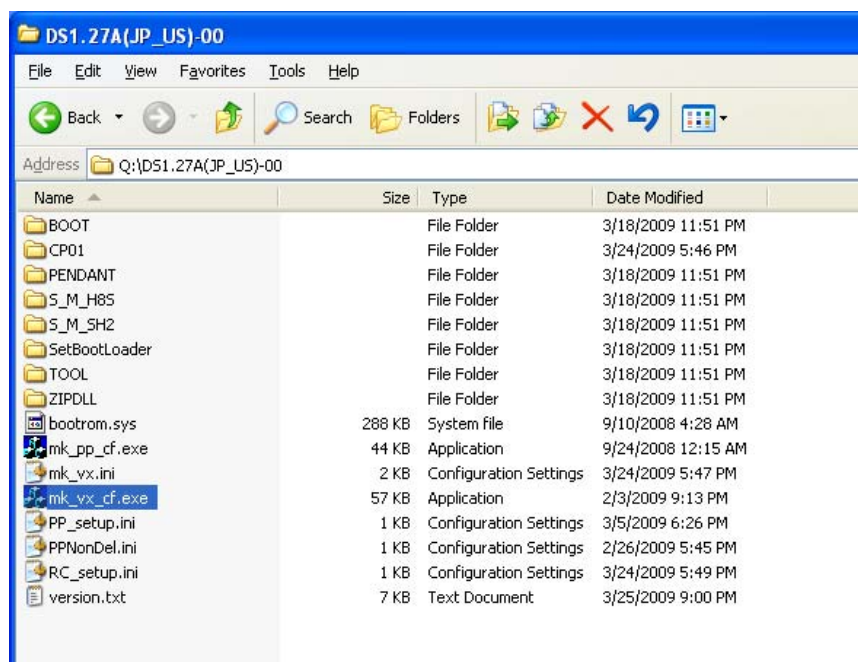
DS1.27A(JP_US)-00

File Edit View Favorites Tools Help

Back Search Folders

Address Q:\DS1.27A(JP_US)-00

| Name | Size | Type | Date Modified |
|---|---|---|---|
| BOOT | | File Folder | 3/18/2009 11:51 PM |
| CP01 | | File Folder | 3/24/2009 5:46 PM |
| PENDANT | | File Folder | 3/18/2009 11:51 PM |
| S_M_H8S | | File Folder | 3/18/2009 11:51 PM |
| S_M_SH2 | | File Folder | 3/18/2009 11:51 PM |
| SetBootLoader | | File Folder | 3/18/2009 11:51 PM |
| TOOL | | File Folder | 3/18/2009 11:51 PM |
| ZIPDLL | | File Folder | 3/18/2009 11:51 PM |
| bootrom.sys | 288 KB | System file | 9/10/2008 4:28 AM |
| mk_pp_cf.exe | 44 KB | Application | 9/24/2008 12:15 AM |
| mk_vx.ini | 2 KB | Configuration Settings | 3/24/2009 5:47 PM |
| mk_vx_cf.exe | 57 KB | Application | 2/3/2009 9:13 PM |
| PP_setup.ini | 1 KB | Configuration Settings | 3/5/2009 6:26 PM |
| PPNonDel.ini | 1 KB | Configuration Settings | 2/26/2009 5:45 PM |
| RC_setup.ini | 1 KB | Configuration Settings | 3/24/2009 5:49 PM |
| version.txt | 7 KB | Text Document | 3/25/2009 9:00 PM |